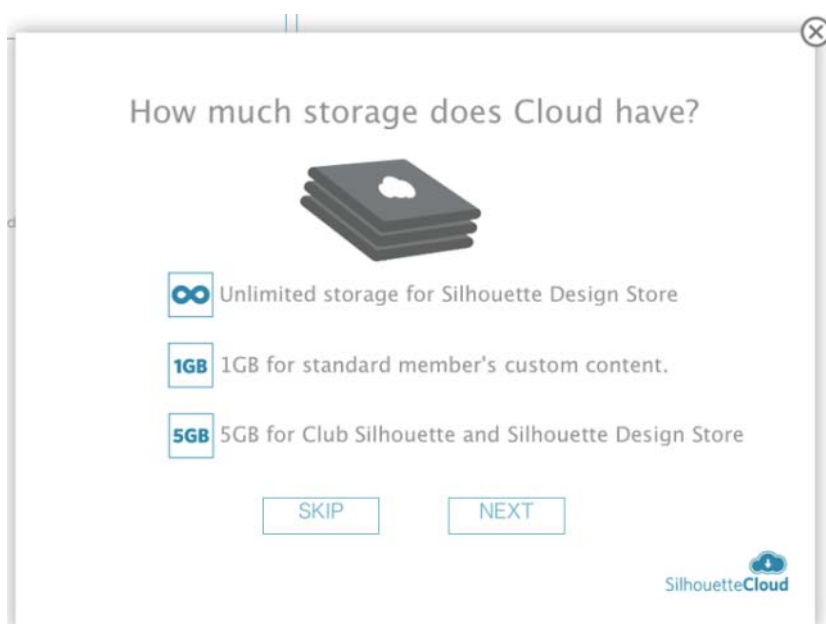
How much storage does Cloud have?

Unlimited storage for Silhouette Design Store

1GB 1GB for standard member's custom content.

5GB 5GB for Club Silhouette and Silhouette Design Store

SKIP

NEXT

SilhouetteCloud